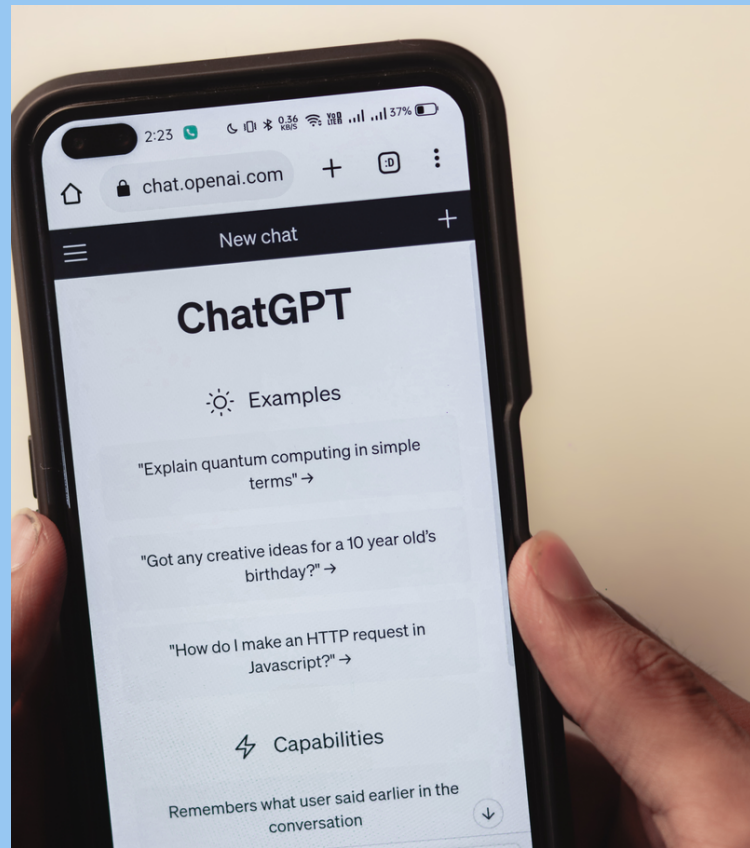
2:23 0.36 KB/S Vo LTE1 37%

chat.openai.com

+

:D

New chat

+

ChatGPT

Examples

"Explain quantum computing in simple terms" →

"Got any creative ideas for a 10 year old's birthday?" →

"How do I make an HTTP request in Javascript?" →

Capabilities

Remembers what user said earlier in the conversation